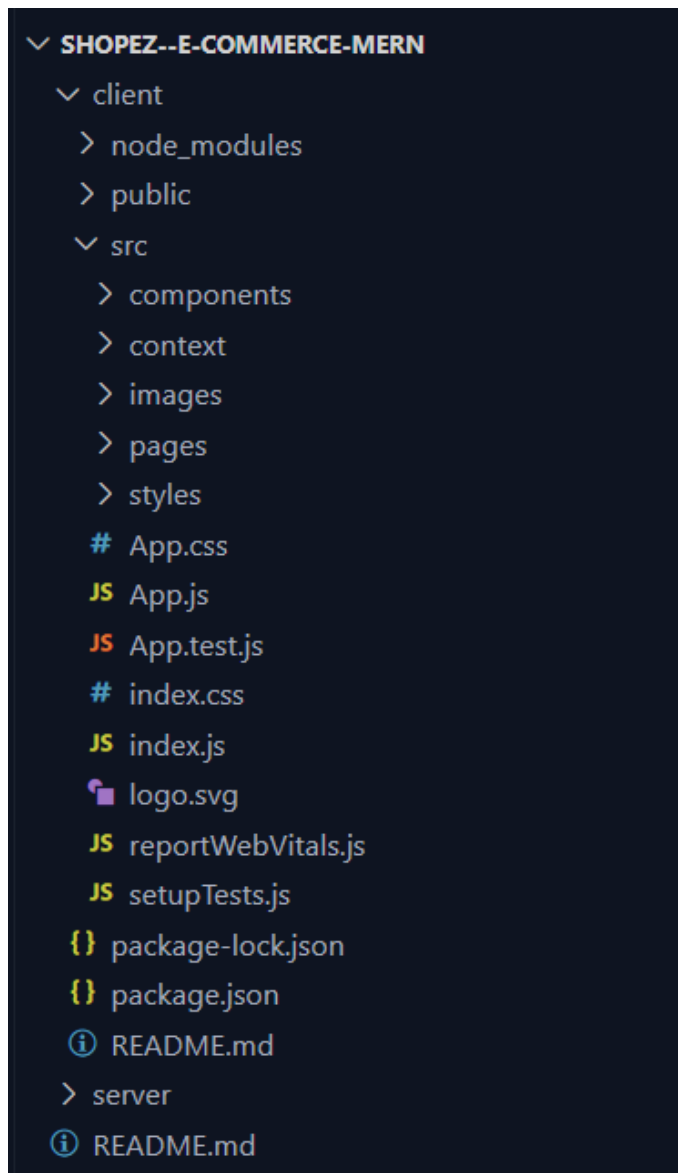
SHOPEZ--E-COMMERCE-MERN
client
node_modules
public
src
components
context
images
pages
styles
# App.css
JS App.js
JS App.test.js
# index.css
JS index.js
logo.svg
JS reportWebVitals.js
JS setupTests.js
{} package-lock.json
{} package.json
README.md
server
README.md